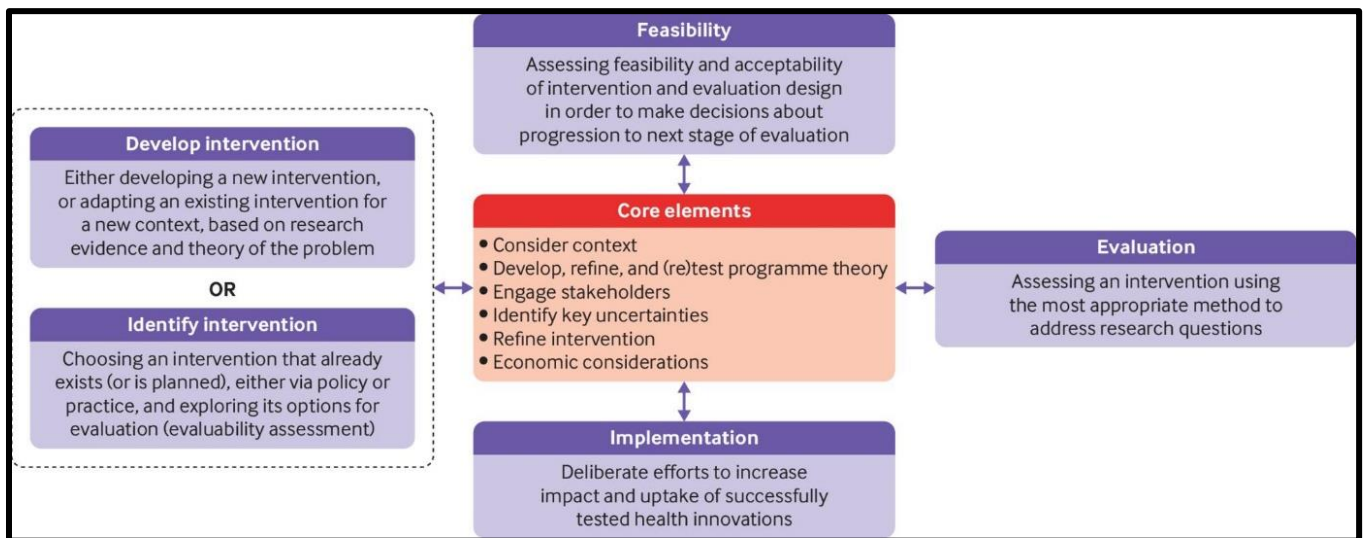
Feasibility

Assessing feasibility and acceptability of intervention and evaluation design in order to make decisions about progression to next stage of evaluation

Develop intervention

Either developing a new intervention, or adapting an existing intervention for a new context, based on research evidence and theory of the problem

OR

Identify intervention

Choosing an intervention that already exists (or is planned), either via policy or practice, and exploring its options for evaluation (evaluability assessment)

Core elements

• Consider context
• Develop, refine, and (re)test programme theory
• Engage stakeholders
• Identify key uncertainties
• Refine intervention
• Economic considerations

Evaluation

Assessing an intervention using the most appropriate method to address research questions

Implementation

Deliberate efforts to increase impact and uptake of successfully tested health innovations